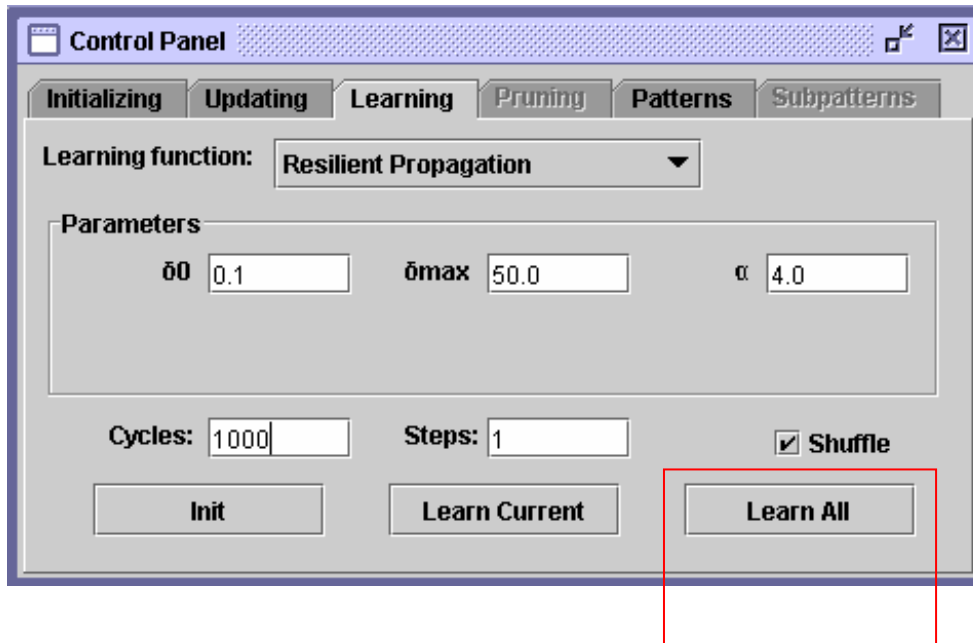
Control Panel

Initializing | Updating | Learning | Pruning | Patterns | Subpatterns

Learning function: Resilient Propagation

Parameters

δ0 0.1 δmax 50.0 α 4.0

Cycles: 1000 Steps: 1 Shuffle

Init Learn Current Learn All